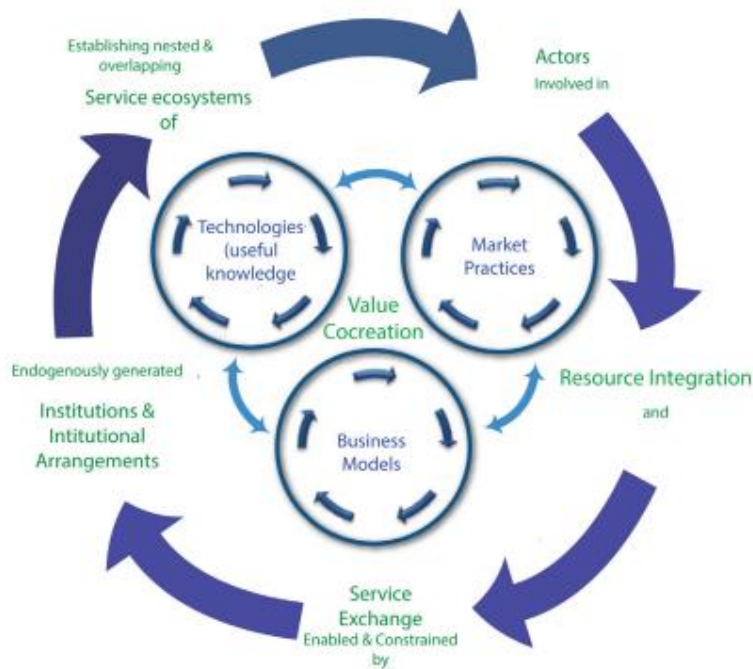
Establishing nested & overlapping

Service ecosystems of

Actors

Involved in

Technologies (useful knowledge

Market Practices

Value Cocreation

Business Models

Endogenously generated

Institutions & Intitutional Arrangements

Resource Integration

and

Service Exchange

Enabled & Constrained by